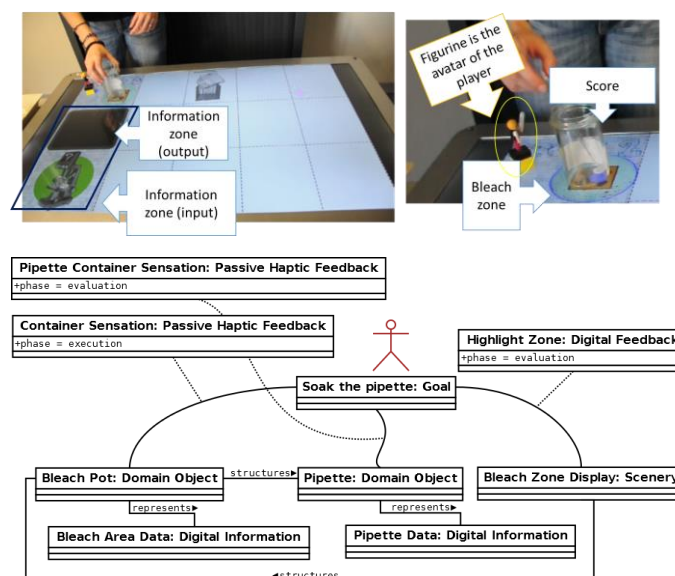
Information zone (output)

Information zone (input)

Figurine is the avatar of the player

Score

Bleach zone

Pipette Container Sensation: Passive Haptic Feedback
+phase = evaluation

Container Sensation: Passive Haptic Feedback
+phase = execution

Highlight Zone: Digital Feedback
+phase = evaluation

Soak the pipette: Goal

Bleach Pot: Domain Object

structures▸

Pipette: Domain Object

Bleach Zone Display: Scenery

represents▸

represents▸

Bleach Area Data: Digital Information

Pipette Data: Digital Information

◂structures